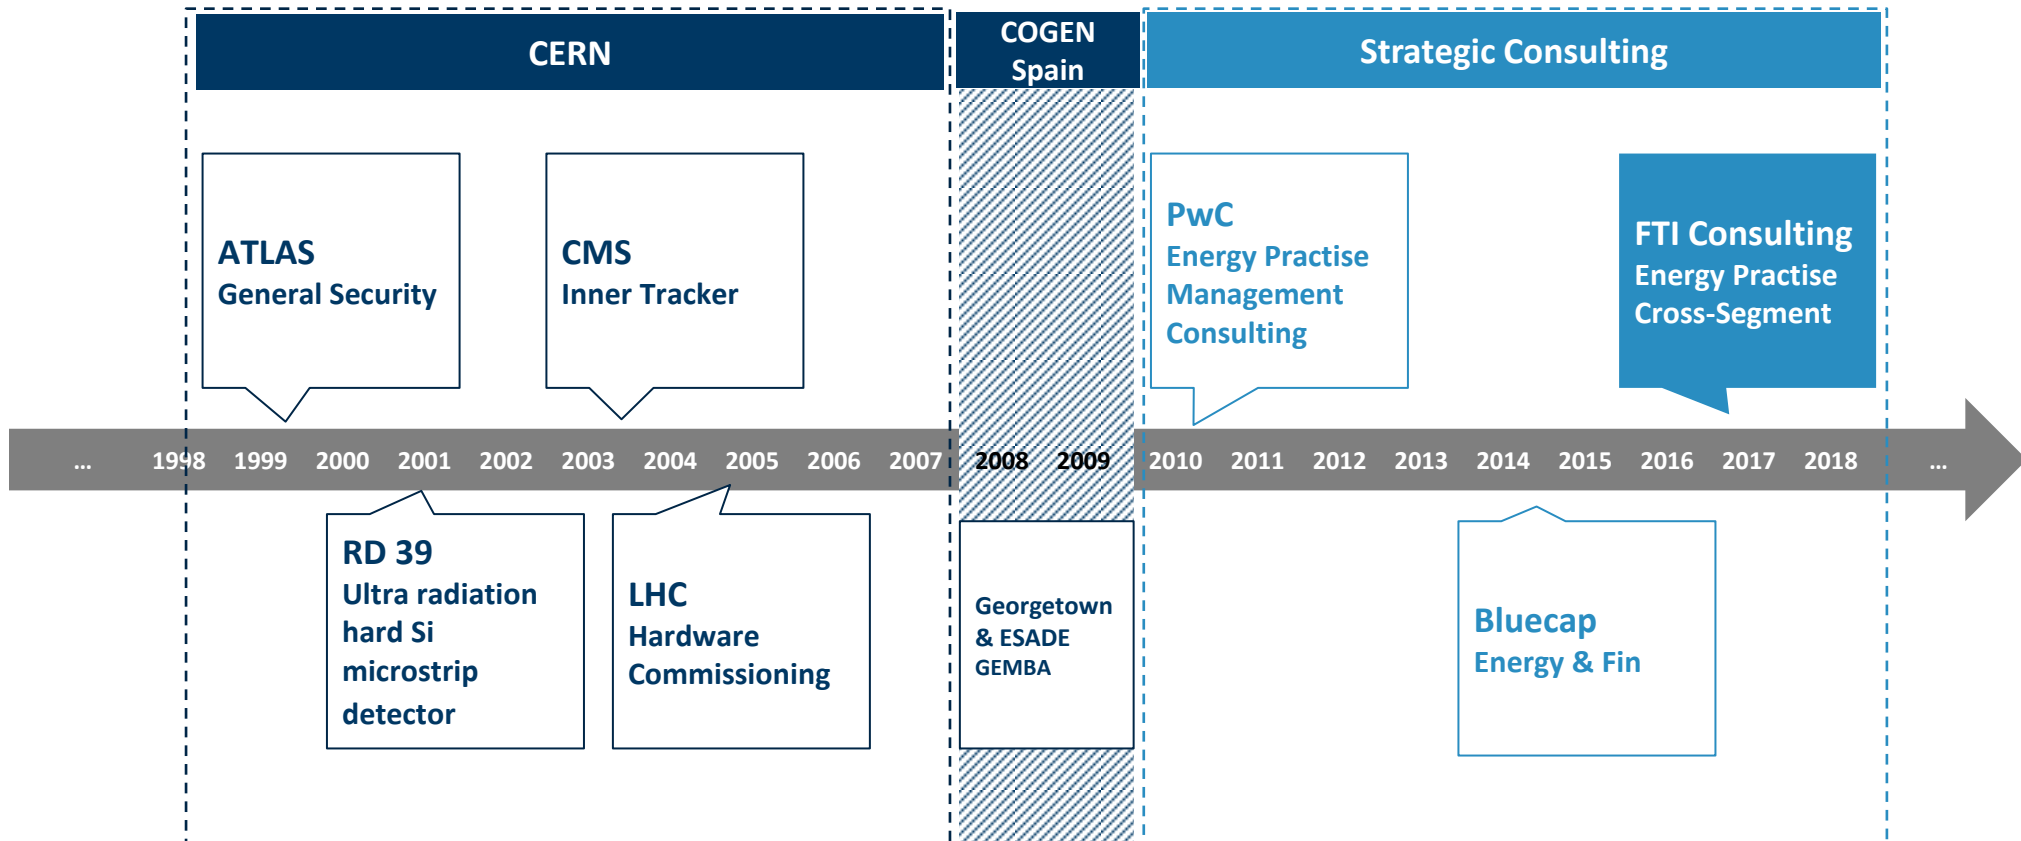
CERN

COGEN Spain

Strategic Consulting

ATLAS
General Security

CMS
Inner Tracker

PwC
Energy Practise
Management
Consulting

FTI Consulting
Energy Practise
Cross-Segment

... 1998 1999 2000 2001 2002 2003 2004 2005 2006 2007 2008 2009 2010 2011 2012 2013 2014 2015 2016 2017 2018 ...

RD 39
Ultra radiation hard Si microstrip detector

LHC
Hardware Commissioning

Georgetown & ESADE GEMBA

Bluecap
Energy & Fin